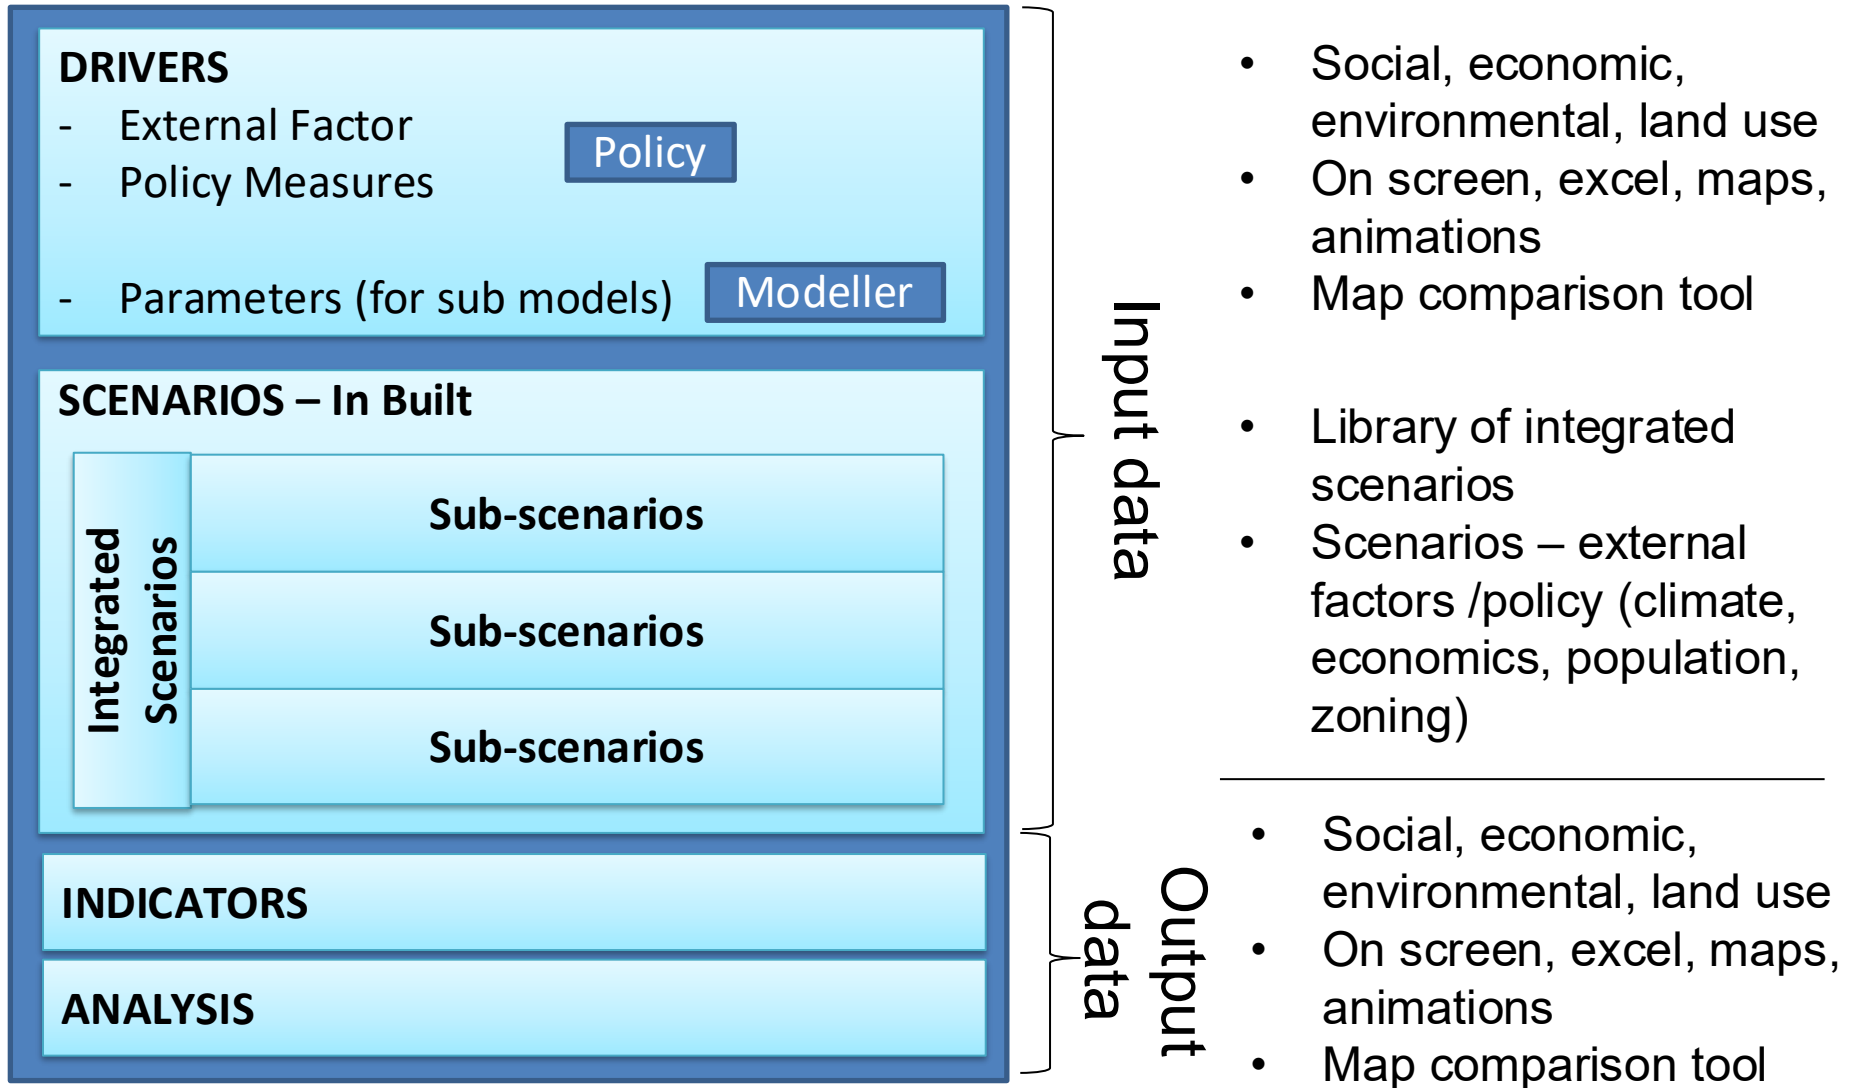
DRIVERS
- External Factor
- Policy Measures

Policy

- Parameters (for sub models)

Modeller

SCENARIOS – In Built

Integrated Scenarios

Sub-scenarios

Sub-scenarios

Sub-scenarios

INDICATORS

ANALYSIS

Input data

Output data

• Social, economic, environmental, land use
• On screen, excel, maps, animations
• Map comparison tool

• Library of integrated scenarios
• Scenarios – external factors /policy (climate, economics, population, zoning)

• Social, economic, environmental, land use
• On screen, excel, maps, animations
• Map comparison tool